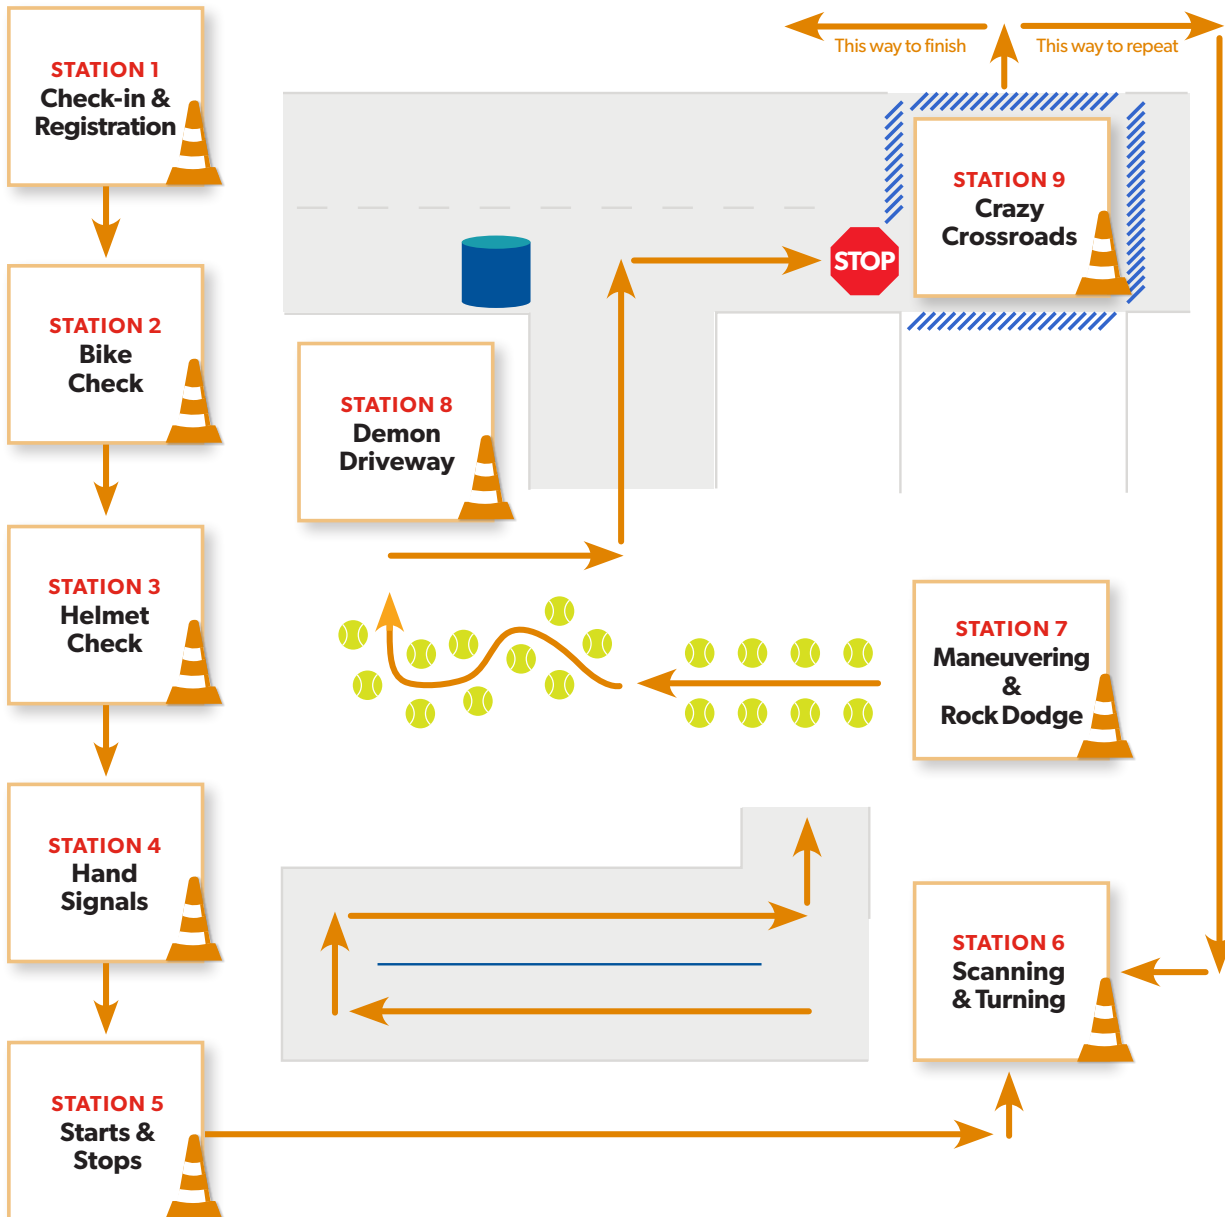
This way to finish

This way to repeat

STATION 1
Check-in & Registration

STATION 9
Crazy Crossroads

STOP

STATION 2
Bike Check

STATION 8
Demon Driveway

STATION 3
Helmet Check

STATION 7
Maneuvering & Rock Dodge

STATION 4
Hand Signals

STATION 6
Scanning & Turning

STATION 5
Starts & Stops